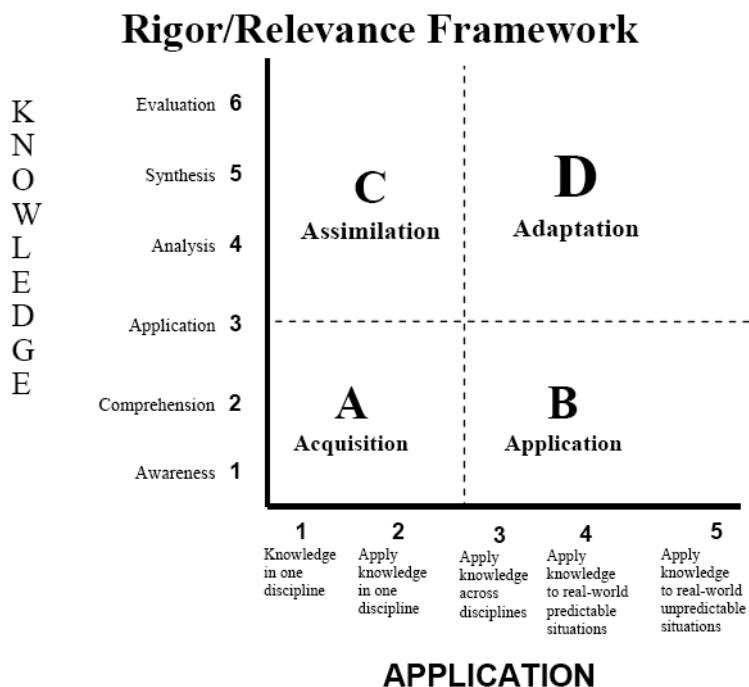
Rigor/Relevance Framework

KNOWLEDGE

Evaluation 6
Synthesis 5
Analysis 4
Application 3
Comprehension 2
Awareness 1

C
Assimilation

D
Adaptation

A
Acquisition

B
Application

1
Knowledge in one discipline

2
Apply knowledge in one discipline

3
Apply knowledge across disciplines

4
Apply knowledge to real-world predictable situations

5
Apply knowledge to real-world unpredictable situations

APPLICATION